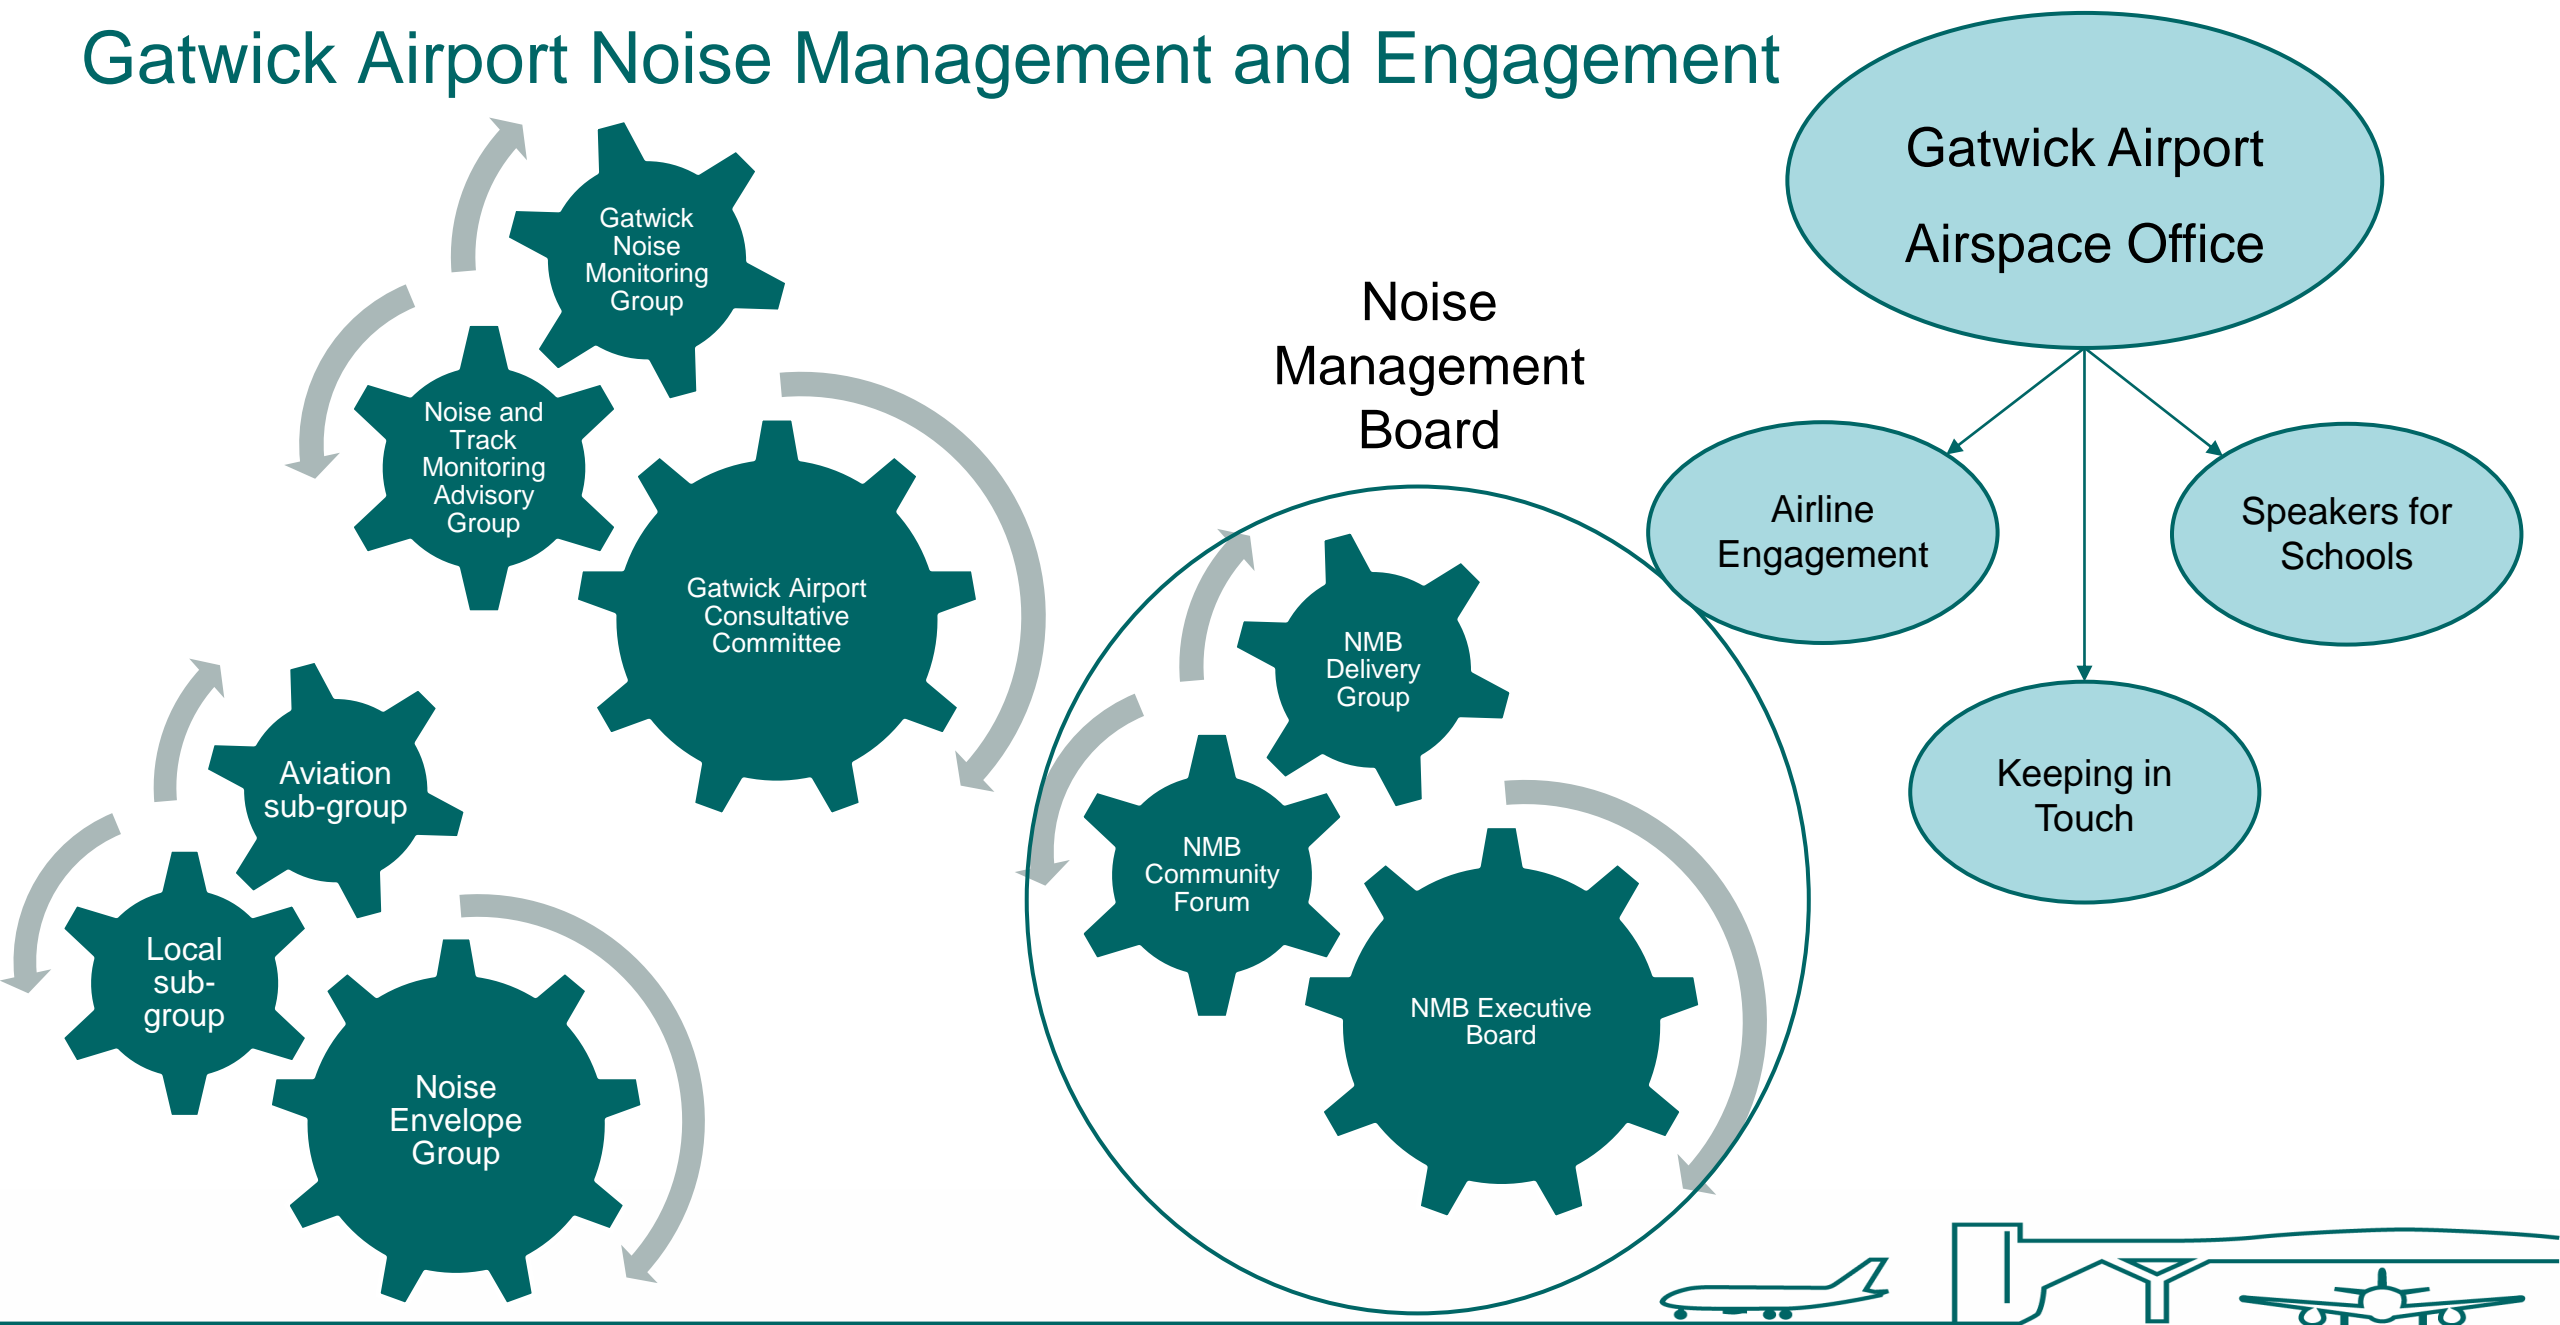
Gatwick Airport Noise Management and Engagement

Gatwick Noise Monitoring Group

Noise and Track Monitoring Advisory Group

Gatwick Airport Consultative Committee

Aviation sub-group

Local sub-group

Noise Envelope Group

Noise Management Board

NMB Delivery Group

NMB Community Forum

NMB Executive Board

Gatwick Airport Airspace Office

Airline Engagement

Speakers for Schools

Keeping in Touch